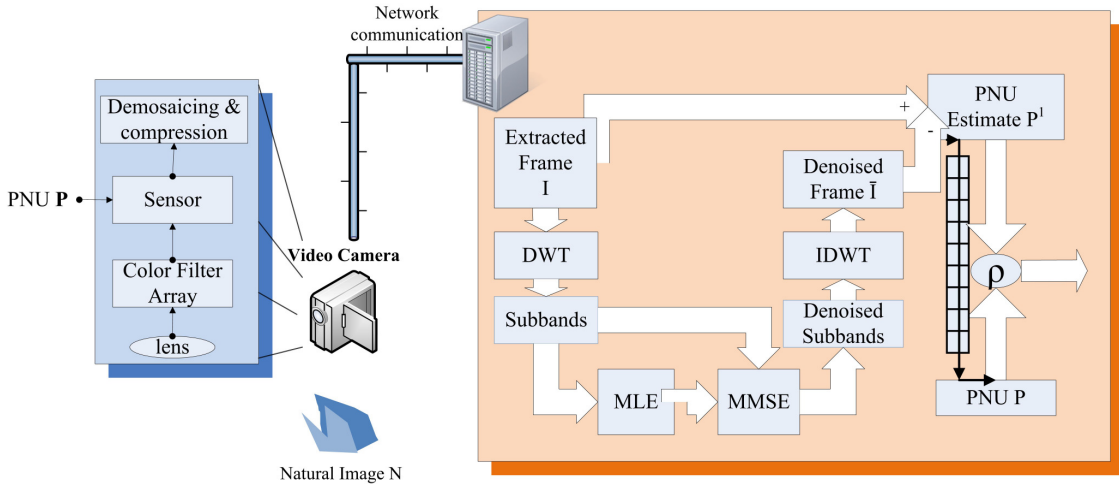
Network communication

Demosaicing & compression

PNU **P**

Sensor

Color Filter Array

lens

Video Camera

Natural Image N

Extracted Frame I

DWT

Subbands

MLE

MMSE

Denoised Subbands

IDWT

Denoised Frame $\bar{I}$

PNU Estimate $P^1$

+

-

$\rho$

PNU P